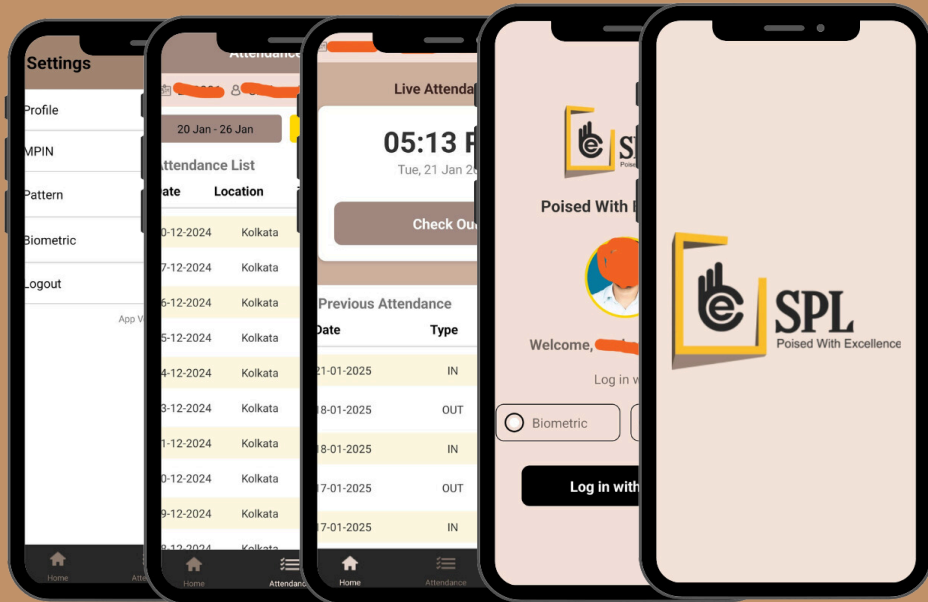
Settings

Profile

MPIN

Pattern

Biometric

Logout

App V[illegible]

Home

Atte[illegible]

Attendance

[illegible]2024 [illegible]

20 Jan - 26 Jan

Attendance List

| Date | Location |
|---|---|
| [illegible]0-12-2024 | Kolkata |
| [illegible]7-12-2024 | Kolkata |
| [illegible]6-12-2024 | Kolkata |
| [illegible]5-12-2024 | Kolkata |
| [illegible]4-12-2024 | Kolkata |
| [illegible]3-12-2024 | Kolkata |
| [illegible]1-12-2024 | Kolkata |
| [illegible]0-12-2024 | Kolkata |
| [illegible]9-12-2024 | Kolkata |
| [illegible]8-12-2024 | Kolkata |

Home

Attendance

Live Attenda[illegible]

05:13 P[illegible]

Tue, 21 Jan 2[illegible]

Check Ou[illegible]

Previous Attendance

| Date | Type |
|---|---|
| 21-01-2025 | IN |
| 18-01-2025 | OUT |
| 18-01-2025 | IN |
| 17-01-2025 | OUT |
| 17-01-2025 | IN |

Home

Attendance

SPL

Poised With E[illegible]

Welcome, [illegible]

Log in w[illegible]

Biometric

Log in with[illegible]

SPL

Poised With Excellence